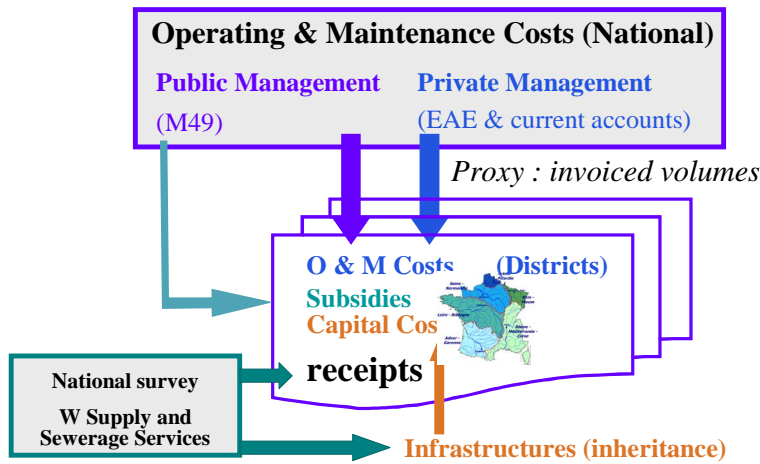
Operating & Maintenance Costs (National)

Public Management
(M49)

Private Management
(EAE & current accounts)

Proxy : invoiced volumes

O & M Costs (Districts)
Subsidies
Capital Cos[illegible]
receipts

National survey
W Supply and Sewerage Services

Infrastructures (inheritance)